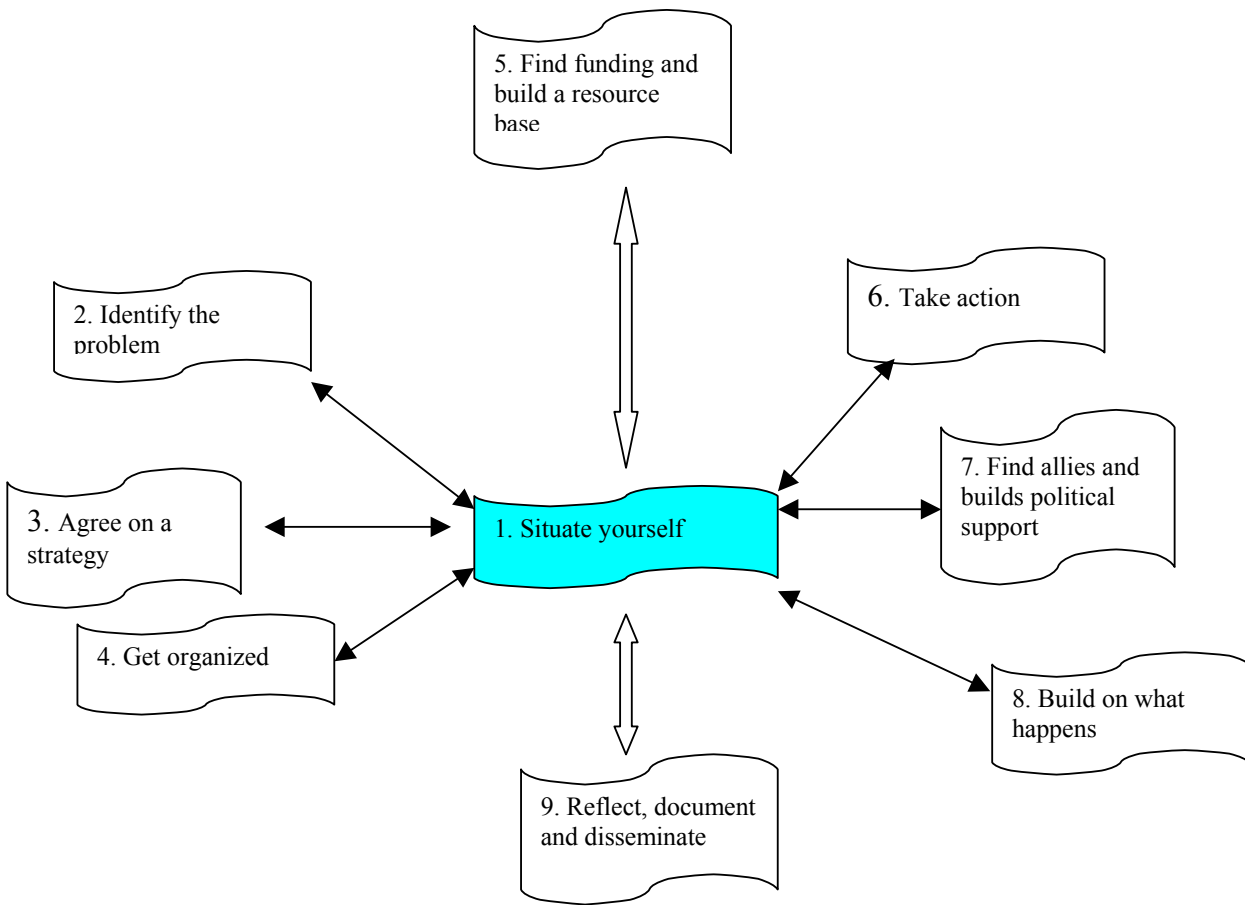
5. Find funding and build a resource base

2. Identify the problem

6. Take action

7. Find allies and builds political support

3. Agree on a strategy

1. Situate yourself

4. Get organized

8. Build on what happens

9. Reflect, document and disseminate